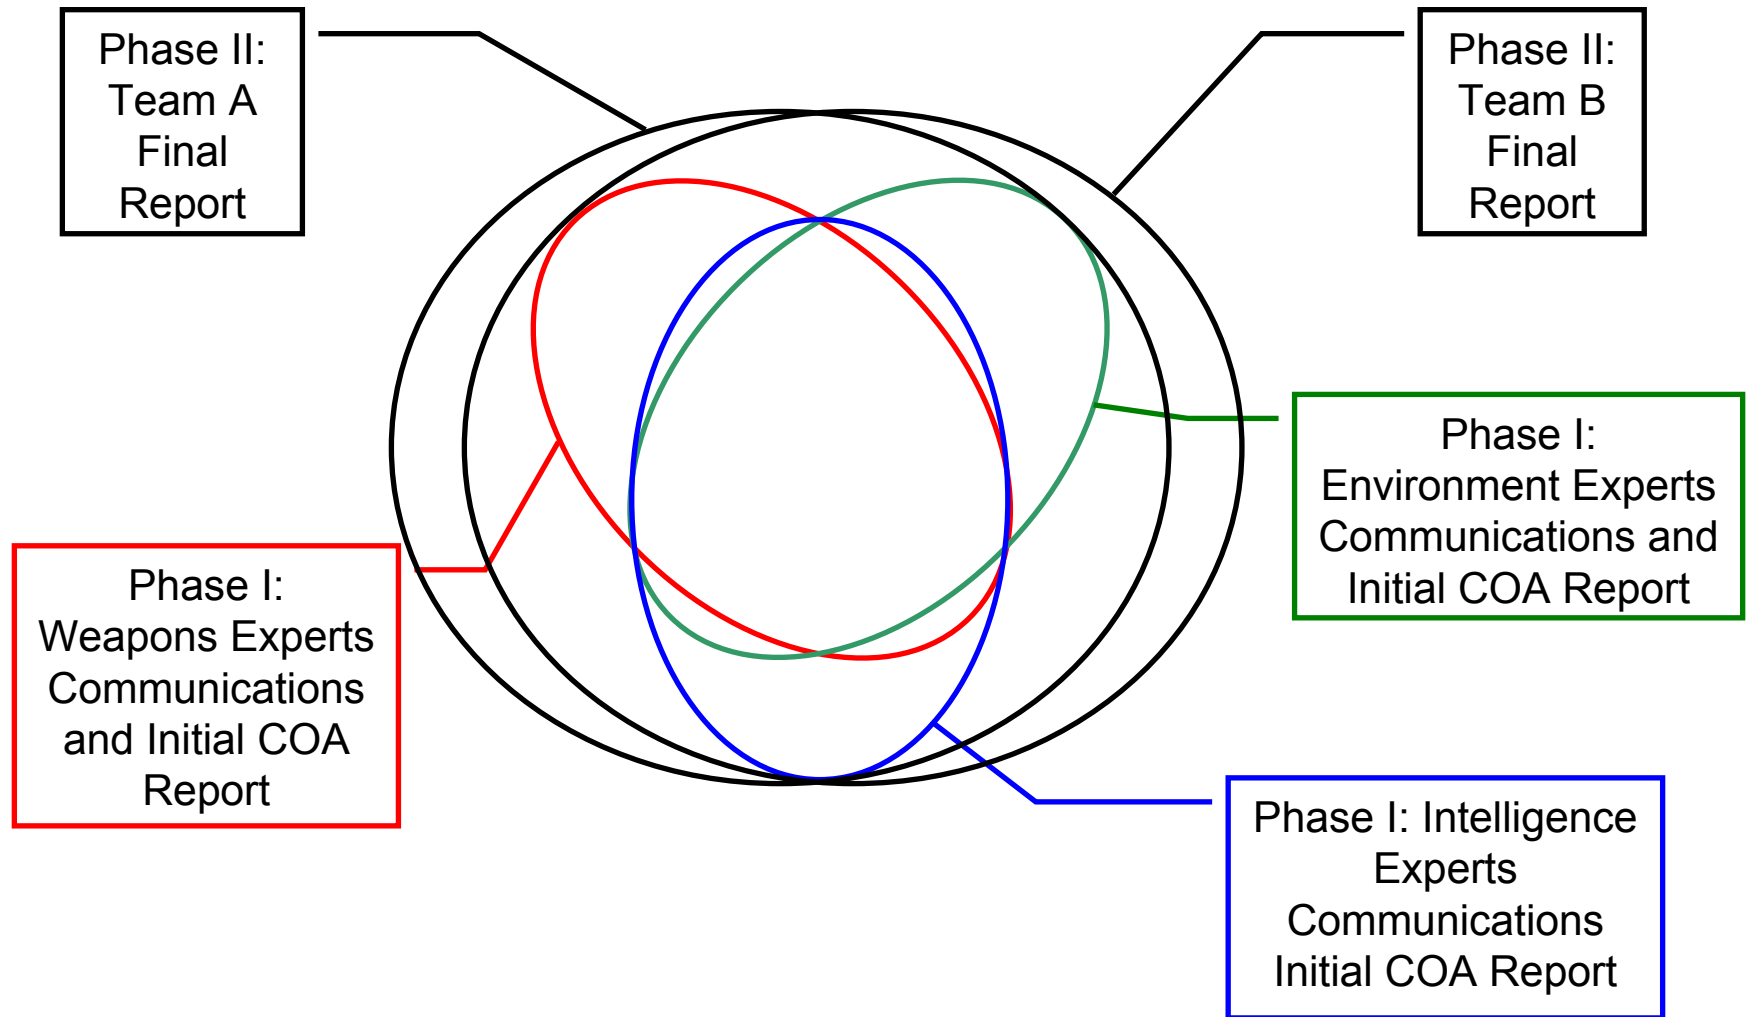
Phase II: Team A Final Report

Phase II: Team B Final Report

Phase I: Environment Experts Communications and Initial COA Report

Phase I: Weapons Experts Communications and Initial COA Report

Phase I: Intelligence Experts Communications Initial COA Report